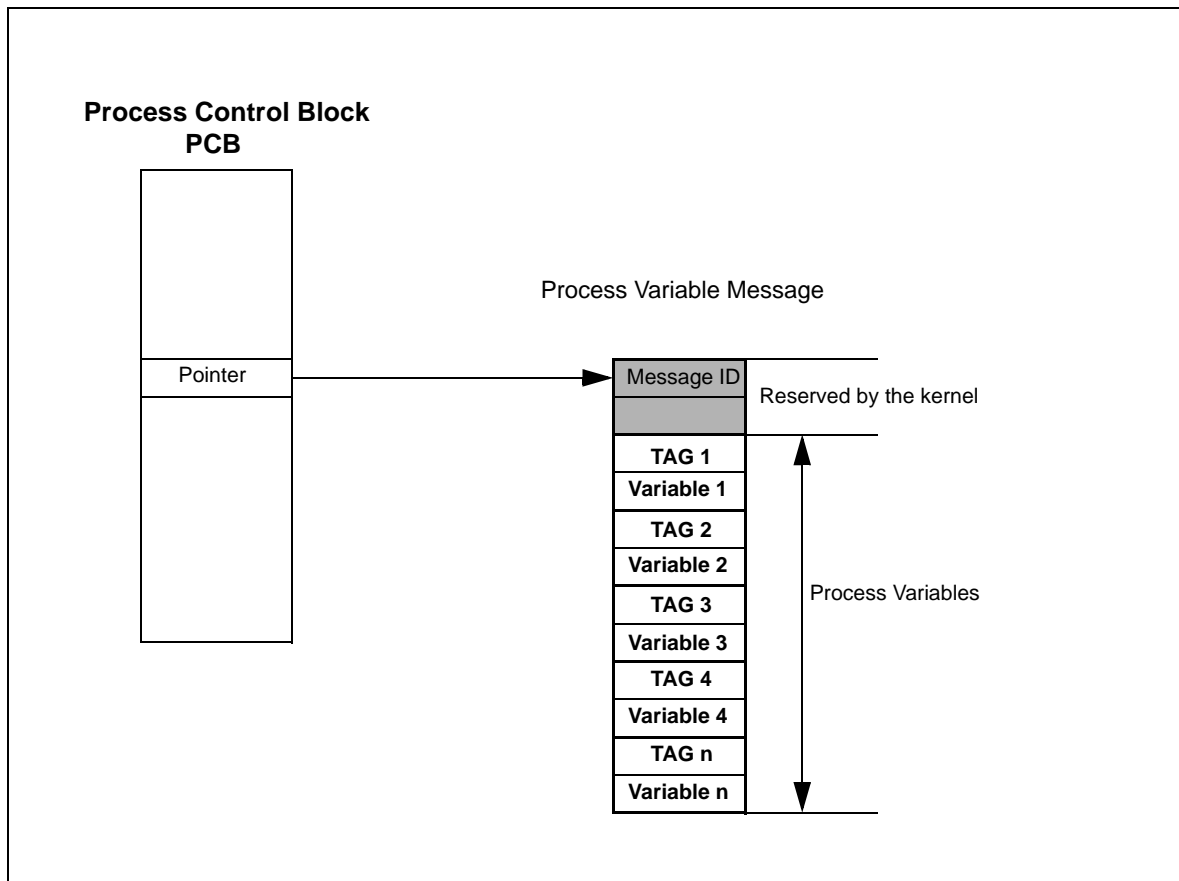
Process Control Block
PCB

Pointer

Process Variable Message

Message ID

Reserved by the kernel

TAG 1
Variable 1
TAG 2
Variable 2
TAG 3
Variable 3
TAG 4
Variable 4
TAG n
Variable n

Process Variables